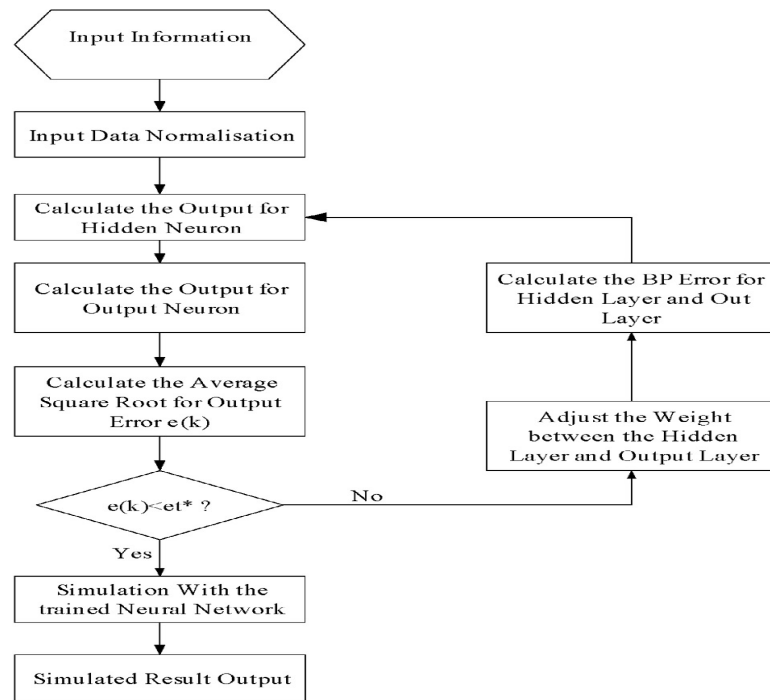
Input Information

Input Data Normalisation

Calculate the Output for Hidden Neuron

Calculate the Output for Output Neuron

Calculate the Average Square Root for Output Error e(k)

e(k)<et* ?

Yes

Simulation With the trained Neural Network

Simulated Result Output

No

Adjust the Weight between the Hidden Layer and Output Layer

Calculate the BP Error for Hidden Layer and Out Layer